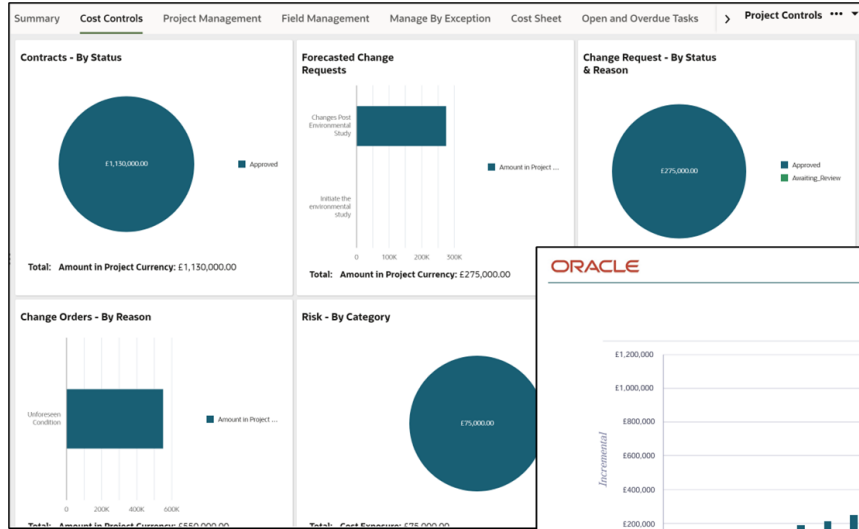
Summary Cost Controls Project Management Field Management Manage By Exception Cost Sheet Open and Overdue Tasks > Project Controls ••• ▾

Contracts - By Status

£1,130,000.00

Approved

Total: Amount in Project Currency: £1,130,000.00

Forecasted Change Requests

Changes Post Environmental Study

Initiate the environmental study

0 100K 200K 300K

Amount in Project ...

Total: Amount in Project Currency: £275,000.00

Change Request - By Status & Reason

£275,000.00

Approved

Awaiting_Review

Change Orders - By Reason

Unforeseen Condition

0 200K 400K 600K

Amount in Project ...

Total: Amount in Project Currency: £550,000.00

Risk - By Category

£75,000.00

Total: Cost Exposure: £75,000.00

ORACLE

£1,200,000

£1,000,000

£800,000

£600,000

£400,000

£200,000

Incremental